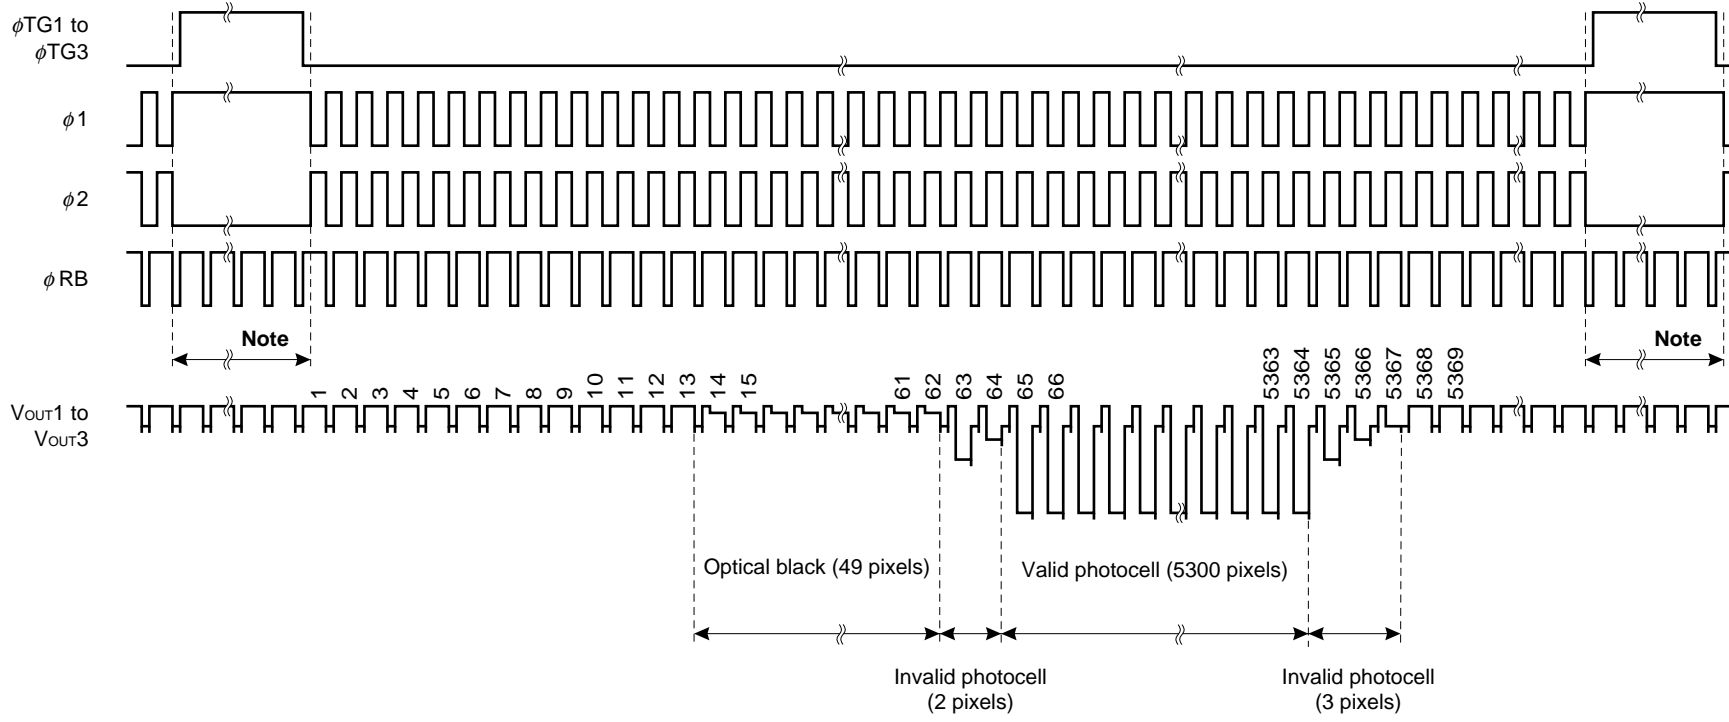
$\phi$TG1 to $\phi$TG3

$\phi$1

$\phi$2

$\phi$RB

Note

Note

1 2 3 4 5 6 7 8 9 10 11 12 13 14 15 61 62 63 64 65 66 5363 5364 5365 5366 5367 5368 5369

V$_{OUT}$1 to V$_{OUT}$3

Optical black (49 pixels)

Valid photocell (5300 pixels)

Invalid photocell (2 pixels)

Invalid photocell (3 pixels)